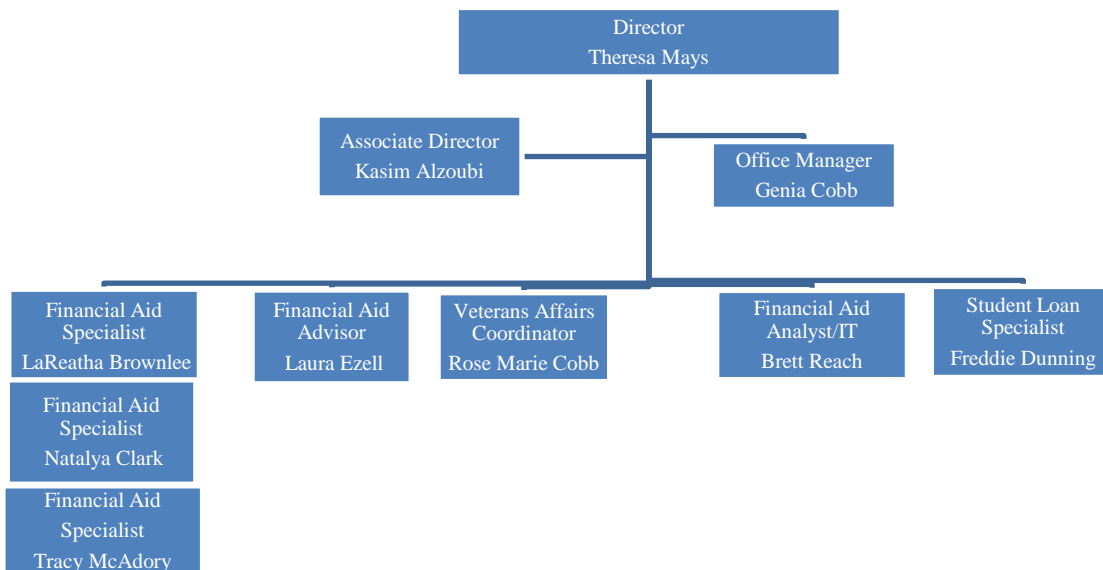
Director
Theresa Mays

Associate Director
Kasim Alzoubi

Office Manager
Genia Cobb

Financial Aid Specialist
LaReatha Brownlee

Financial Aid Advisor
Laura Ezell

Veterans Affairs Coordinator
Rose Marie Cobb

Financial Aid Analyst/IT
Brett Reach

Student Loan Specialist
Freddie Dunning

Financial Aid Specialist
Natalya Clark

Financial Aid Specialist
Tracy McAdory